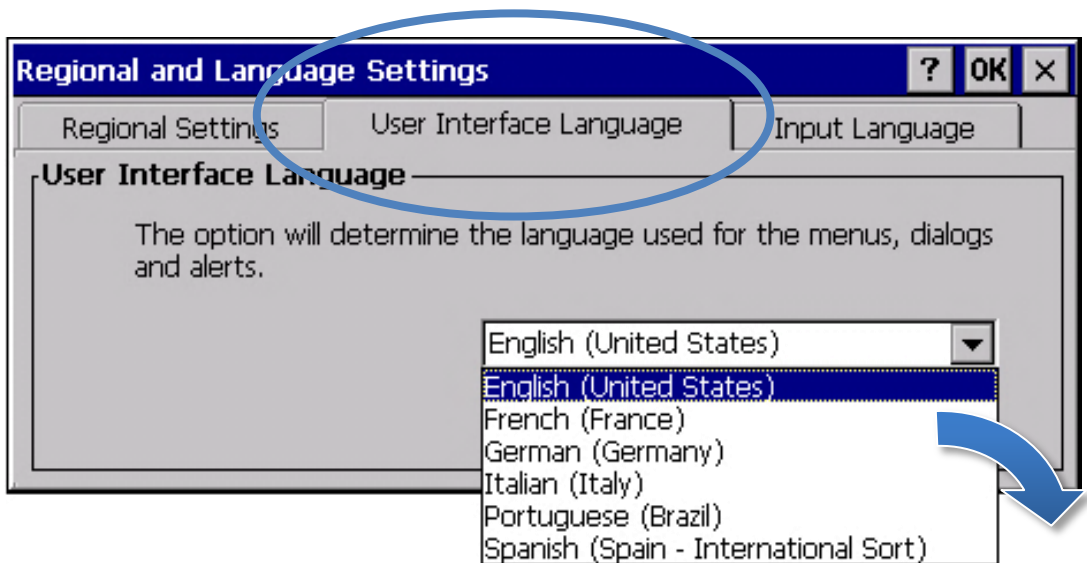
Regional and Language Settings

? OK ×

Regional Settings

User Interface Language

Input Language

User Interface Language

The option will determine the language used for the menus, dialogs and alerts.

English (United States)

English (United States)
French (France)
German (Germany)
Italian (Italy)
Portuguese (Brazil)
Spanish (Spain - International Sort)